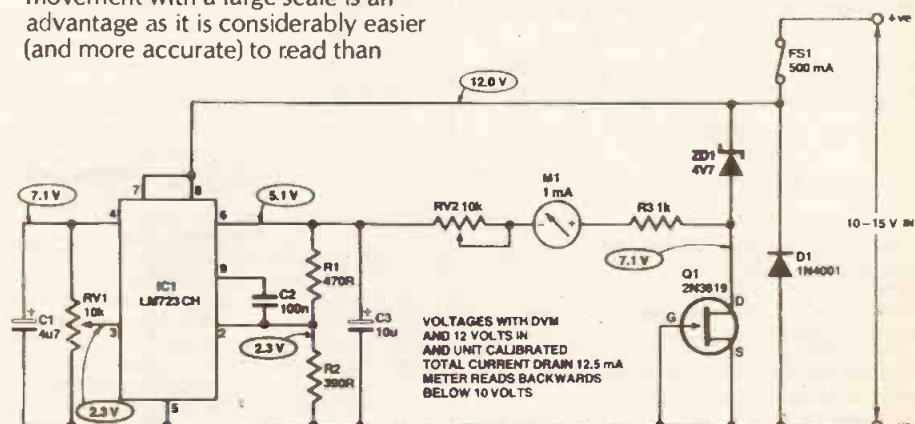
movement with a large scale is an advantage as it is considerably easier (and more accurate) to read than

12.0 V

FS1
500 mA

+ve

7.1 V

7

8

5.1 V

M1
1 mA

ZD1
4V7

4

6

RV2 10k

R3 1k

10 – 15 V in

IC1
LM723 CH

9

R1
470R

7.1 V

Q1
2N3819

D1
1N4001

C1
4u7

RV1
10k

3

C2
100n

C3
10u

D

2

G

2.3 V

VOLTAGES WITH DVM
AND 12 VOLTS IN
AND UNIT CALIBRATED
TOTAL CURRENT DRAIN 12.5 mA
METER READS BACKWARDS
BELOW 10 VOLTS

R2
390R

S

2.3 V

5